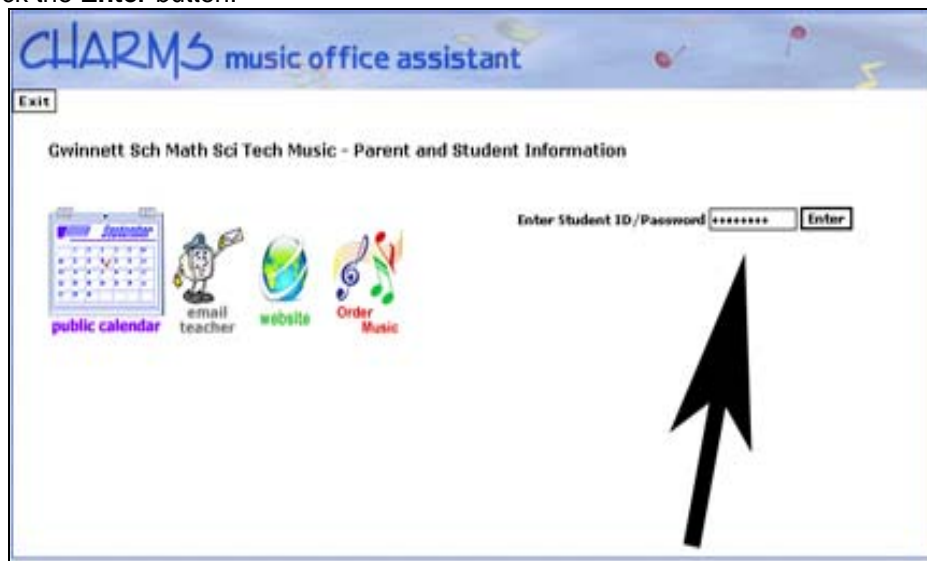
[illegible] the **Enter** button.

CHARMS music office assistant

Exit

Gwinnett Sch Math Sci Tech Music - Parent and Student Information

Enter Student ID/Password ••••••••• Enter

September

public calendar

email teacher

website

Order Music